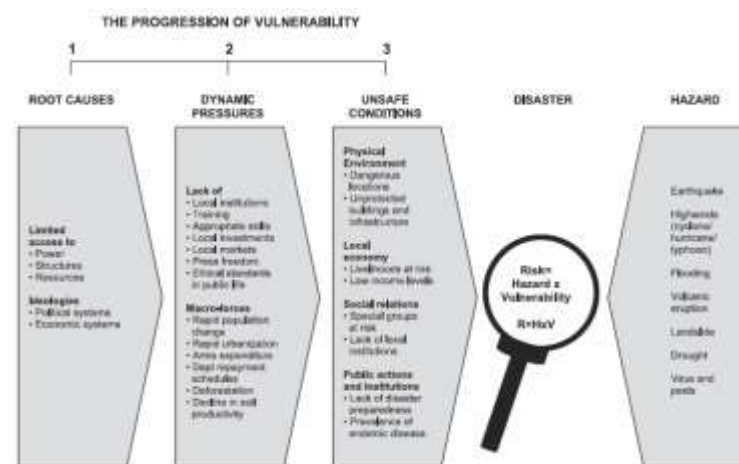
THE PROGRESSION OF VULNERABILITY

1

2

3

ROOT CAUSES

DYNAMIC PRESSURES

UNSAFE CONDITIONS

DISASTER

HAZARD

Limited access to
• Power
• Structures
• Resources

Ideologies
• Political systems
• Economic systems

Lack of
• Local institutions
• Training
• Appropriate skills
• Local investments
• Local markets
• Press freedom
• Ethical standards in public life

Macro-forces
• Rapid population change
• Rapid urbanization
• Arms expenditure
• Debt repayment schedules
• Deforestation
• Decline in soil productivity

Physical Environment
• Dangerous locations
• Unprotected buildings and infrastructure

Local economy
• Livelihoods at risk
• Low income levels

Social relations
• Special groups at risk
• Lack of local institutions

Public actions and institutions
• Lack of disaster preparedness
• Prevalence of endemic disease

Risk= Hazard x Vulnerability

R=HxV

Earthquake

Highwinds (cyclone/ hurricane/ typhoon)

Flooding

Volcanic eruption

Landslide

Drought

Virus and pests